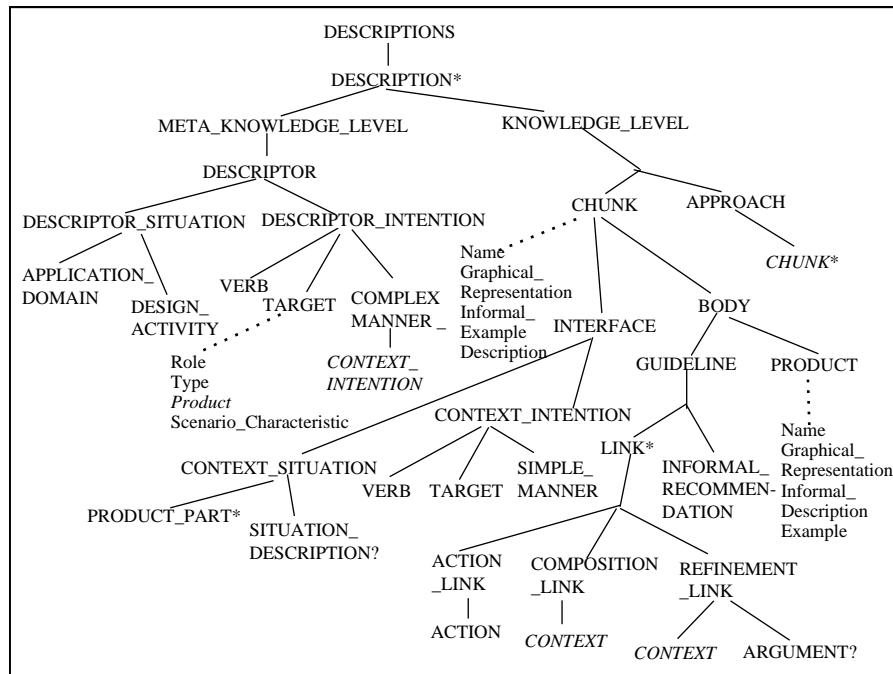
DESCRIPTIONS
DESCRIPTION*
META_KNOWLEDGE_LEVEL
KNOWLEDGE_LEVEL
DESCRIPTOR
DESCRIPTOR_SITUATION
DESCRIPTOR_INTENTION
CHUNK
APPROACH
CHUNK*
APPLICATION_ DOMAIN
DESIGN_ ACTIVITY
VERB
TARGET
COMPLEX MANNER _
CONTEXT_ INTENTION
Name
Graphical_ Representation
Informal_ Example
Description
INTERFACE
BODY
GUIDELINE
PRODUCT
Role
Type
Product
Scenario_Characteristic
CONTEXT_INTENTION
Name
Graphical_ Representation
Informal_ Description
Example
CONTEXT_SITUATION
VERB
TARGET
SIMPLE_ MANNER
LINK*
INFORMAL_ RECOMMEN-DATION
PRODUCT_PART*
SITUATION_ DESCRIPTION?
ACTION _LINK
COMPOSITION _LINK
REFINEMENT _LINK
ACTION
CONTEXT
CONTEXT
ARGUMENT?